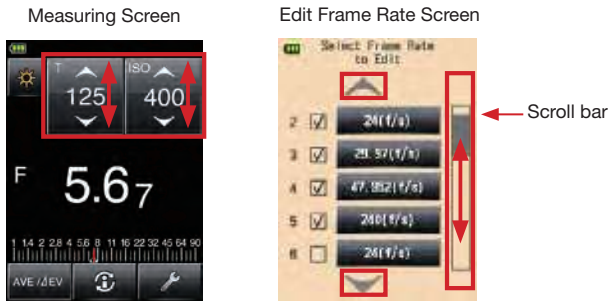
Measuring Screen

T 125
ISO 400

F 5.6 7

1 1.4 2 2.8 4 5.6 8 11 16 22 32 45 64 90

AVE /ΔEV

Edit Frame Rate Screen

Select Frame Rate to Edit

2 24(f/s)
3 29.97(f/s)
4 47.952(f/s)
5 240(f/s)
6 24(f/s)

Scroll bar